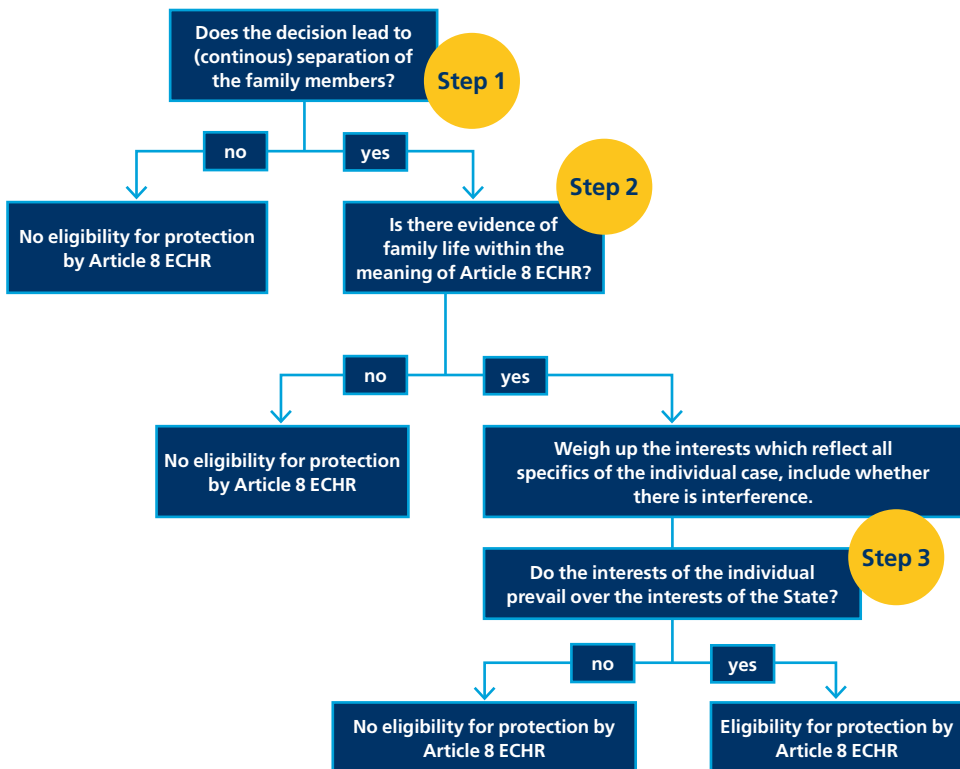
Does the decision lead to (continous) separation of the family members?

Step 1

no

yes

No eligibility for protection by Article 8 ECHR

Step 2

Is there evidence of family life within the meaning of Article 8 ECHR?

no

yes

No eligibility for protection by Article 8 ECHR

Weigh up the interests which reflect all specifics of the individual case, include whether there is interference.

Step 3

Do the interests of the individual prevail over the interests of the State?

no

yes

No eligibility for protection by Article 8 ECHR

Eligibility for protection by Article 8 ECHR